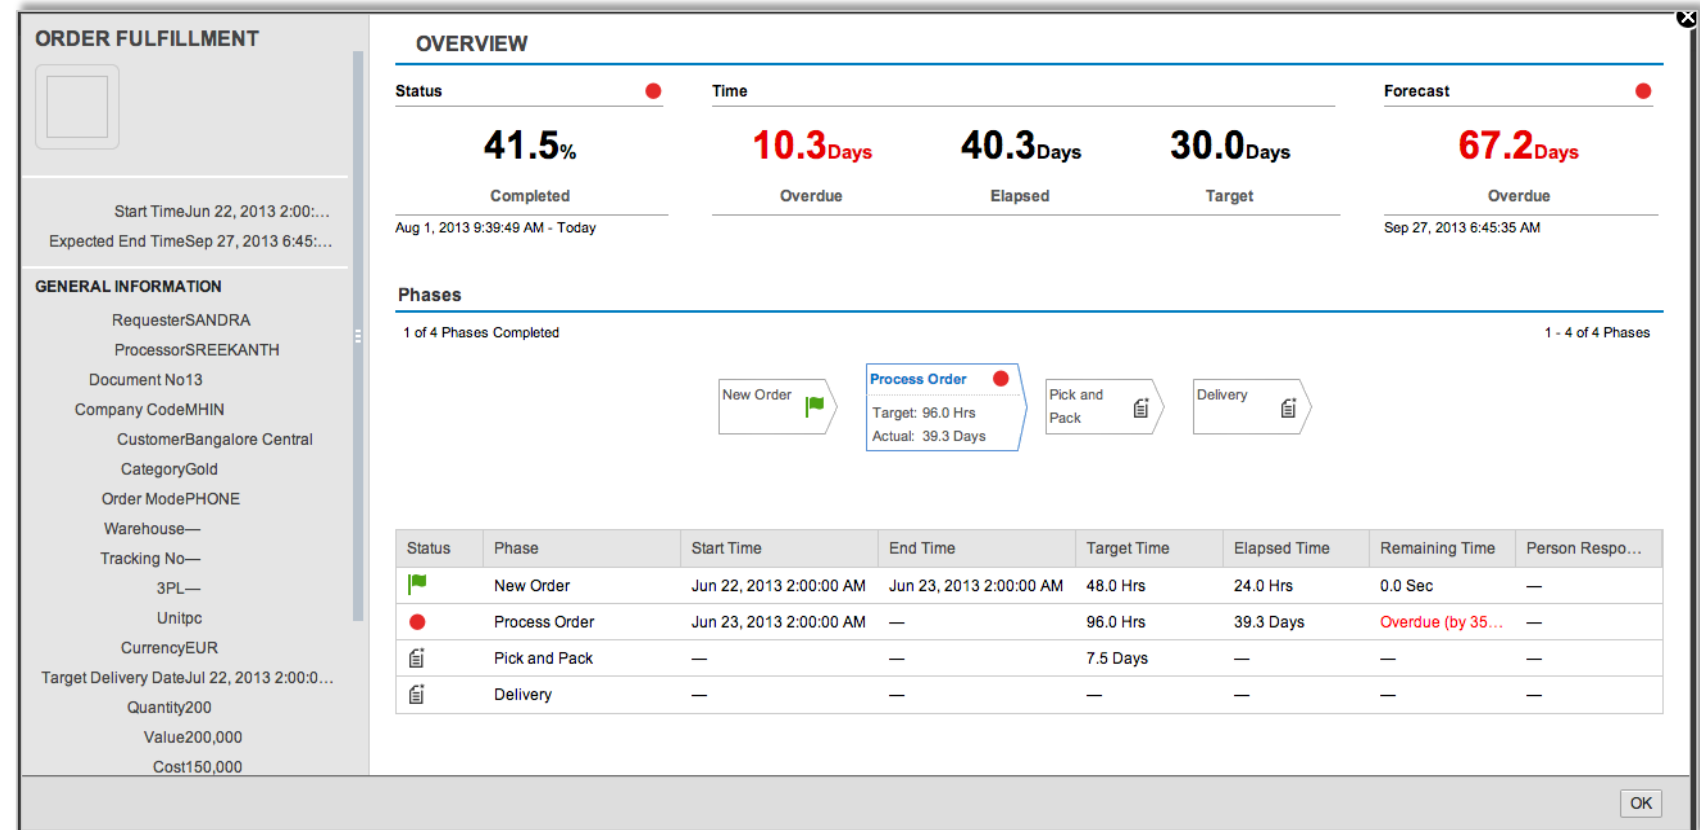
ORDER FULFILLMENT

Start TimeJun 22, 2013 2:00:...
Expected End TimeSep 27, 2013 6:45:...

GENERAL INFORMATION

RequesterSANDRA
ProcessorSREEKANTH
Document No13
Company CodeMHIN
CustomerBangalore Central
CategoryGold
Order ModePHONE
Warehouse—
Tracking No—
3PL—
Unitpc
CurrencyEUR
Target Delivery DateJul 22, 2013 2:00:0...
Quantity200
Value200,000
Cost150,000

OVERVIEW

Status

41.5%

Completed

Aug 1, 2013 9:39:49 AM - Today

Time

10.3Days
Overdue

40.3Days
Elapsed

30.0Days
Target

Forecast

67.2Days

Overdue

Sep 27, 2013 6:45:35 AM

Phases

1 of 4 Phases Completed

1 - 4 of 4 Phases

New Order

Process Order
Target: 96.0 Hrs
Actual: 39.3 Days

Pick and Pack

Delivery

| Status | Phase | Start Time | End Time | Target Time | Elapsed Time | Remaining Time | Person Respo... |
|---|---|---|---|---|---|---|---|
| | New Order | Jun 22, 2013 2:00:00 AM | Jun 23, 2013 2:00:00 AM | 48.0 Hrs | 24.0 Hrs | 0.0 Sec | — |
| | Process Order | Jun 23, 2013 2:00:00 AM | — | 96.0 Hrs | 39.3 Days | Overdue (by 35... | — |
| | Pick and Pack | — | — | 7.5 Days | — | — | — |
| | Delivery | — | — | — | — | — | — |

OK